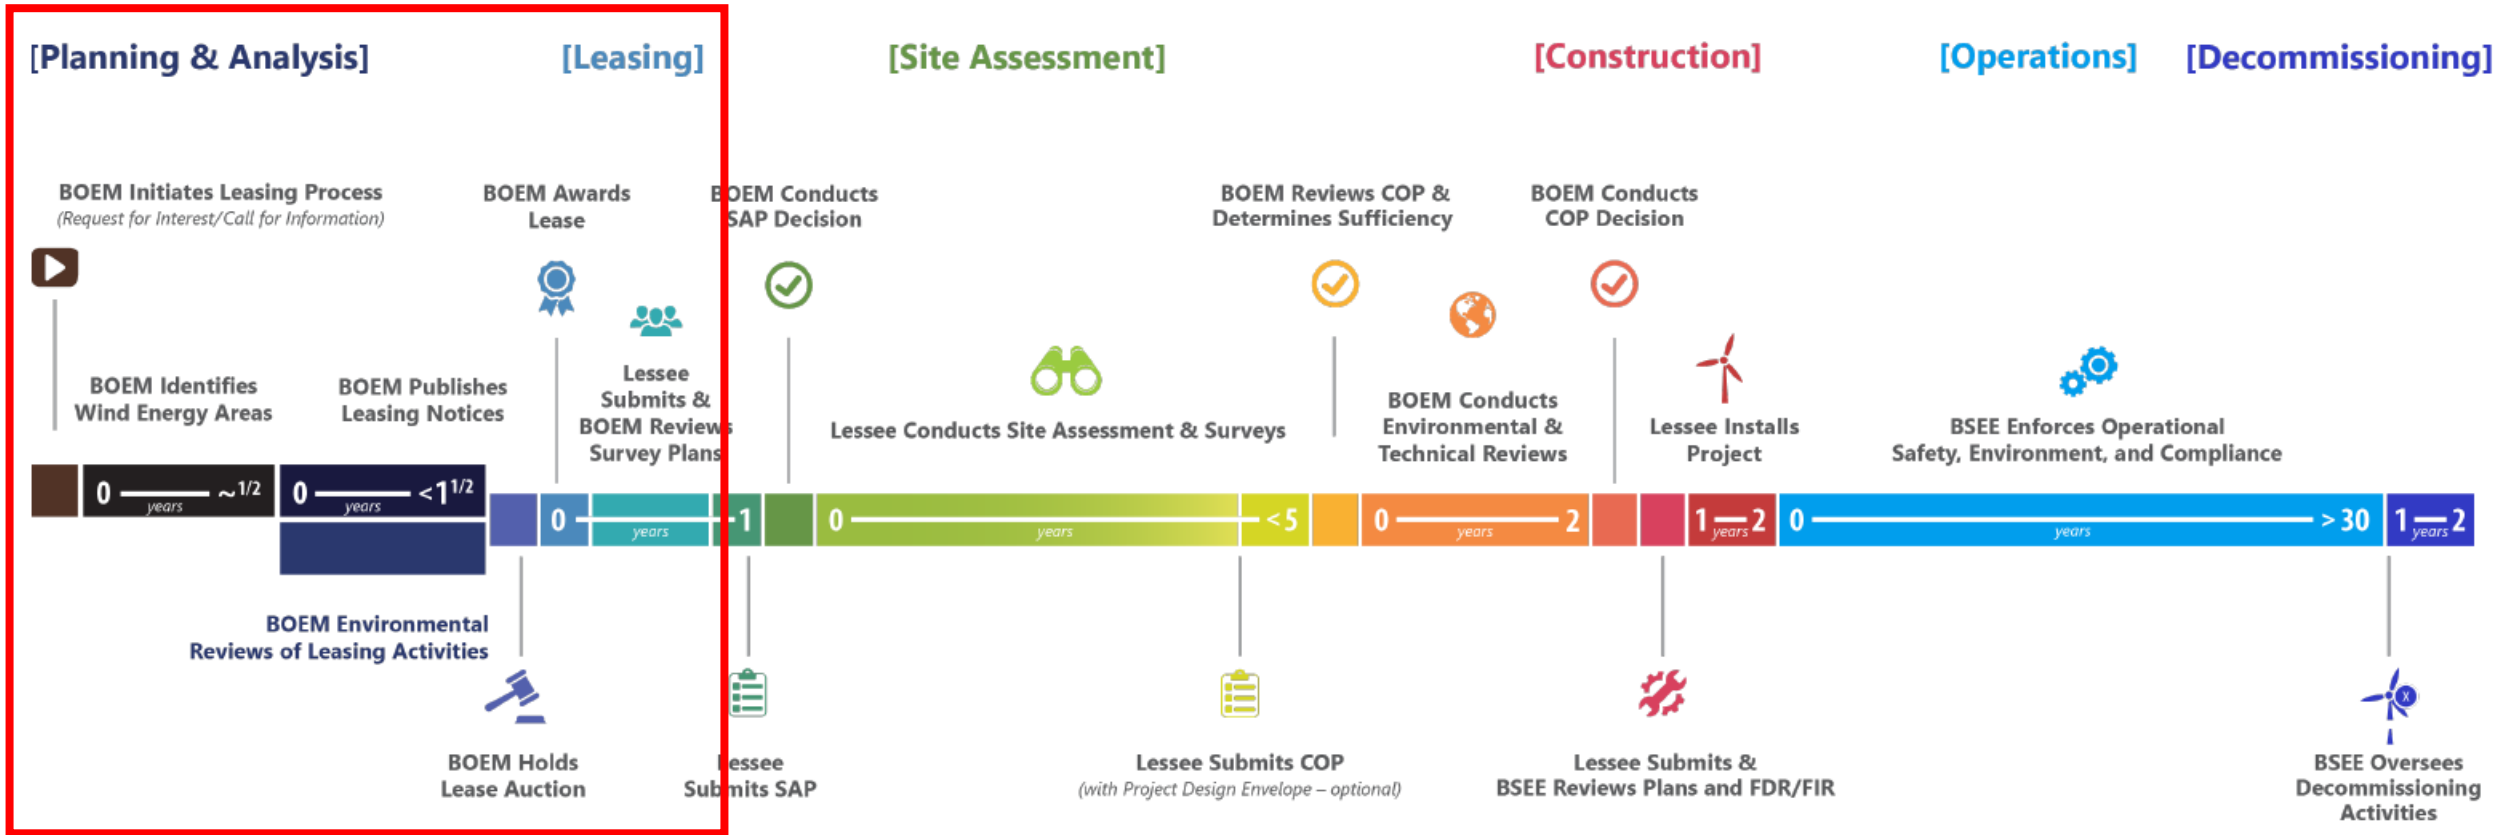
[Planning & Analysis] [Leasing] [Site Assessment] [Construction] [Operations] [Decommissioning]

BOEM Initiates Leasing Process
(Request for Interest/Call for Information)

BOEM Awards Lease

BOEM Conducts SAP Decision

BOEM Reviews COP & Determines Sufficiency

BOEM Conducts COP Decision

BOEM Identifies Wind Energy Areas

BOEM Publishes Leasing Notices

Lessee Submits & BOEM Reviews Survey Plans

Lessee Conducts Site Assessment & Surveys

BOEM Conducts Environmental & Technical Reviews

Lessee Installs Project

BSEE Enforces Operational Safety, Environment, and Compliance

0 years ~1/2

0 years <$1^{1/2}$

0 years 1

0 years <5

0 years 2

1 years 2

0 years >30

1 years 2

BOEM Environmental Reviews of Leasing Activities

BOEM Holds Lease Auction

Lessee Submits SAP

Lessee Submits COP
(with Project Design Envelope – optional)

Lessee Submits & BSEE Reviews Plans and FDR/FIR

BSEE Oversees Decommissioning Activities